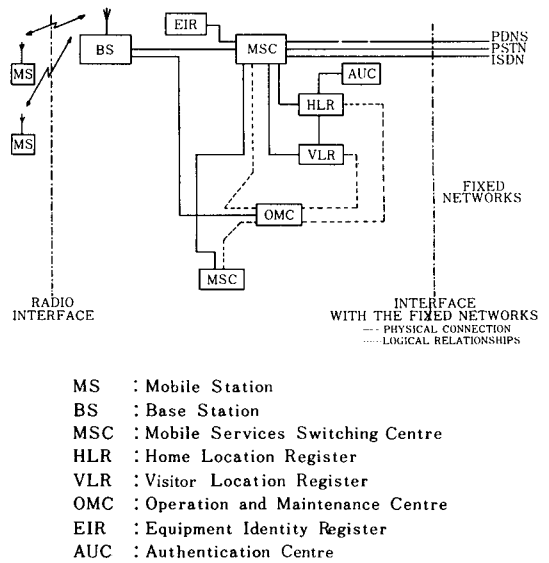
MS
MS
BS
EIR
MSC
PDNS
PSTN
ISDN
AUC
HLR
VLR
OMC
MSC
FIXED NETWORKS
RADIO INTERFACE
INTERFACE WITH THE FIXED NETWORKS
— PHYSICAL CONNECTION
····· LOGICAL RELATIONSHIPS

MS : Mobile Station
BS : Base Station
MSC : Mobile Services Switching Centre
HLR : Home Location Register
VLR : Visitor Location Register
OMC : Operation and Maintenance Centre
EIR : Equipment Identity Register
AUC : Authentication Centre